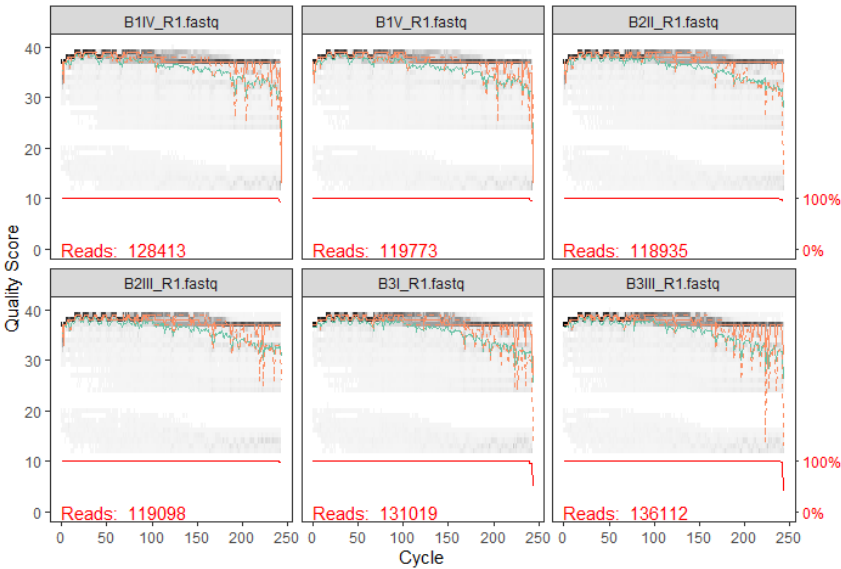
B1IV_R1.fastq

B1V_R1.fastq

B2II_R1.fastq

40
30
20
10
0

Reads: 128413

Reads: 119773

Reads: 118935

100%
0%

B2III_R1.fastq

B3I_R1.fastq

B3III_R1.fastq

40
30
20
10
0

Reads: 119098

Reads: 131019

Reads: 136112

100%
0%

Quality Score

0 50 100 150 200 250
0 50 100 150 200 250
0 50 100 150 200 250

Cycle